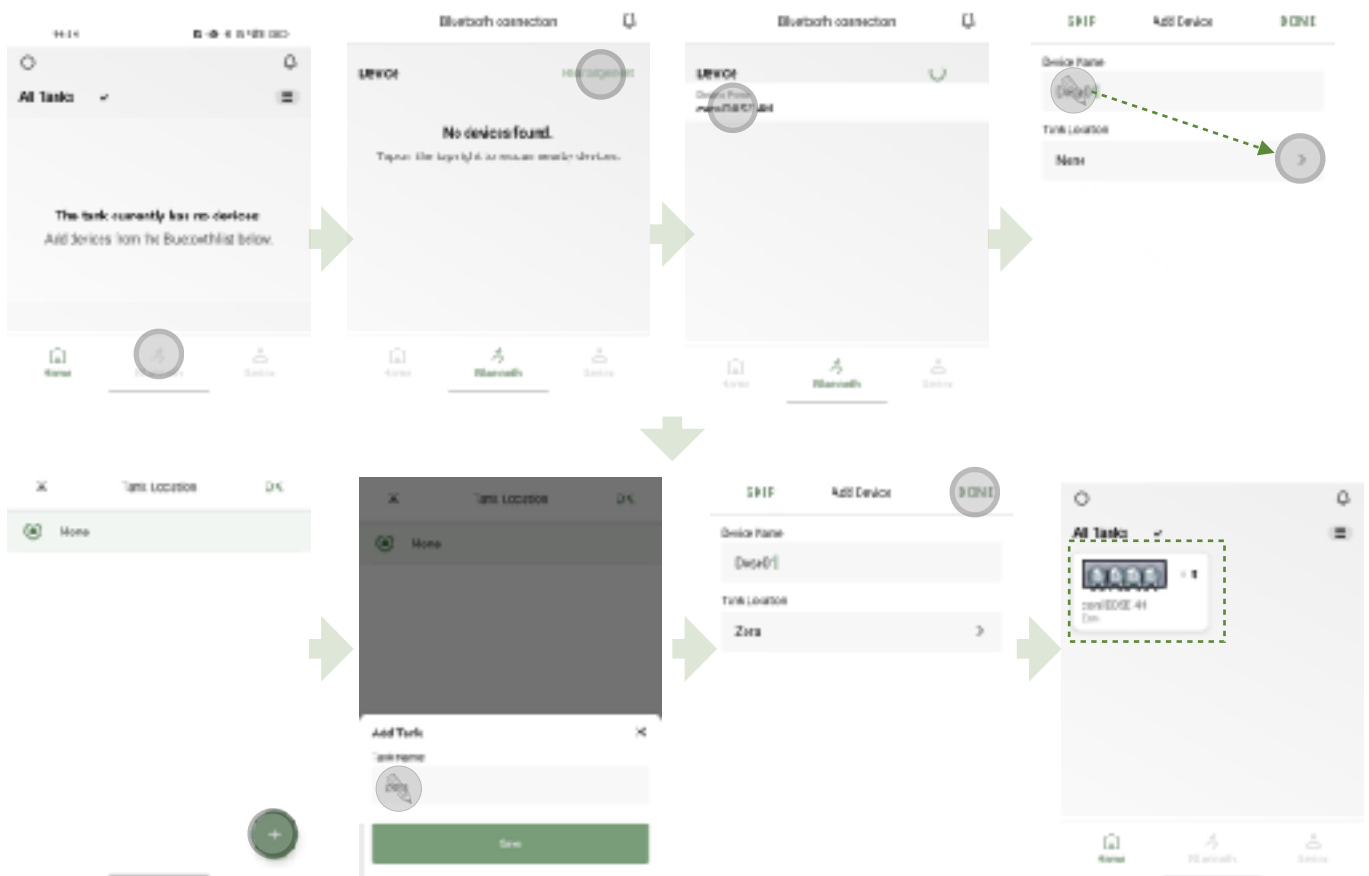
All Tasks

The tank currently has no devices
Add devices from the Bluetooth list below.

Home

Bluetooth connection

Device

No devices found.

Bluetooth

Bluetooth connection

Device

Bluetooth

SKIP Add Device DONE

Device Name

Tank Location

None

Tank Location OK

None

Tank Location OK

None

Add Tank

Tank Name

Save

SKIP Add Device DONE

Device Name

Tank Location

Zora

All Tasks

Home